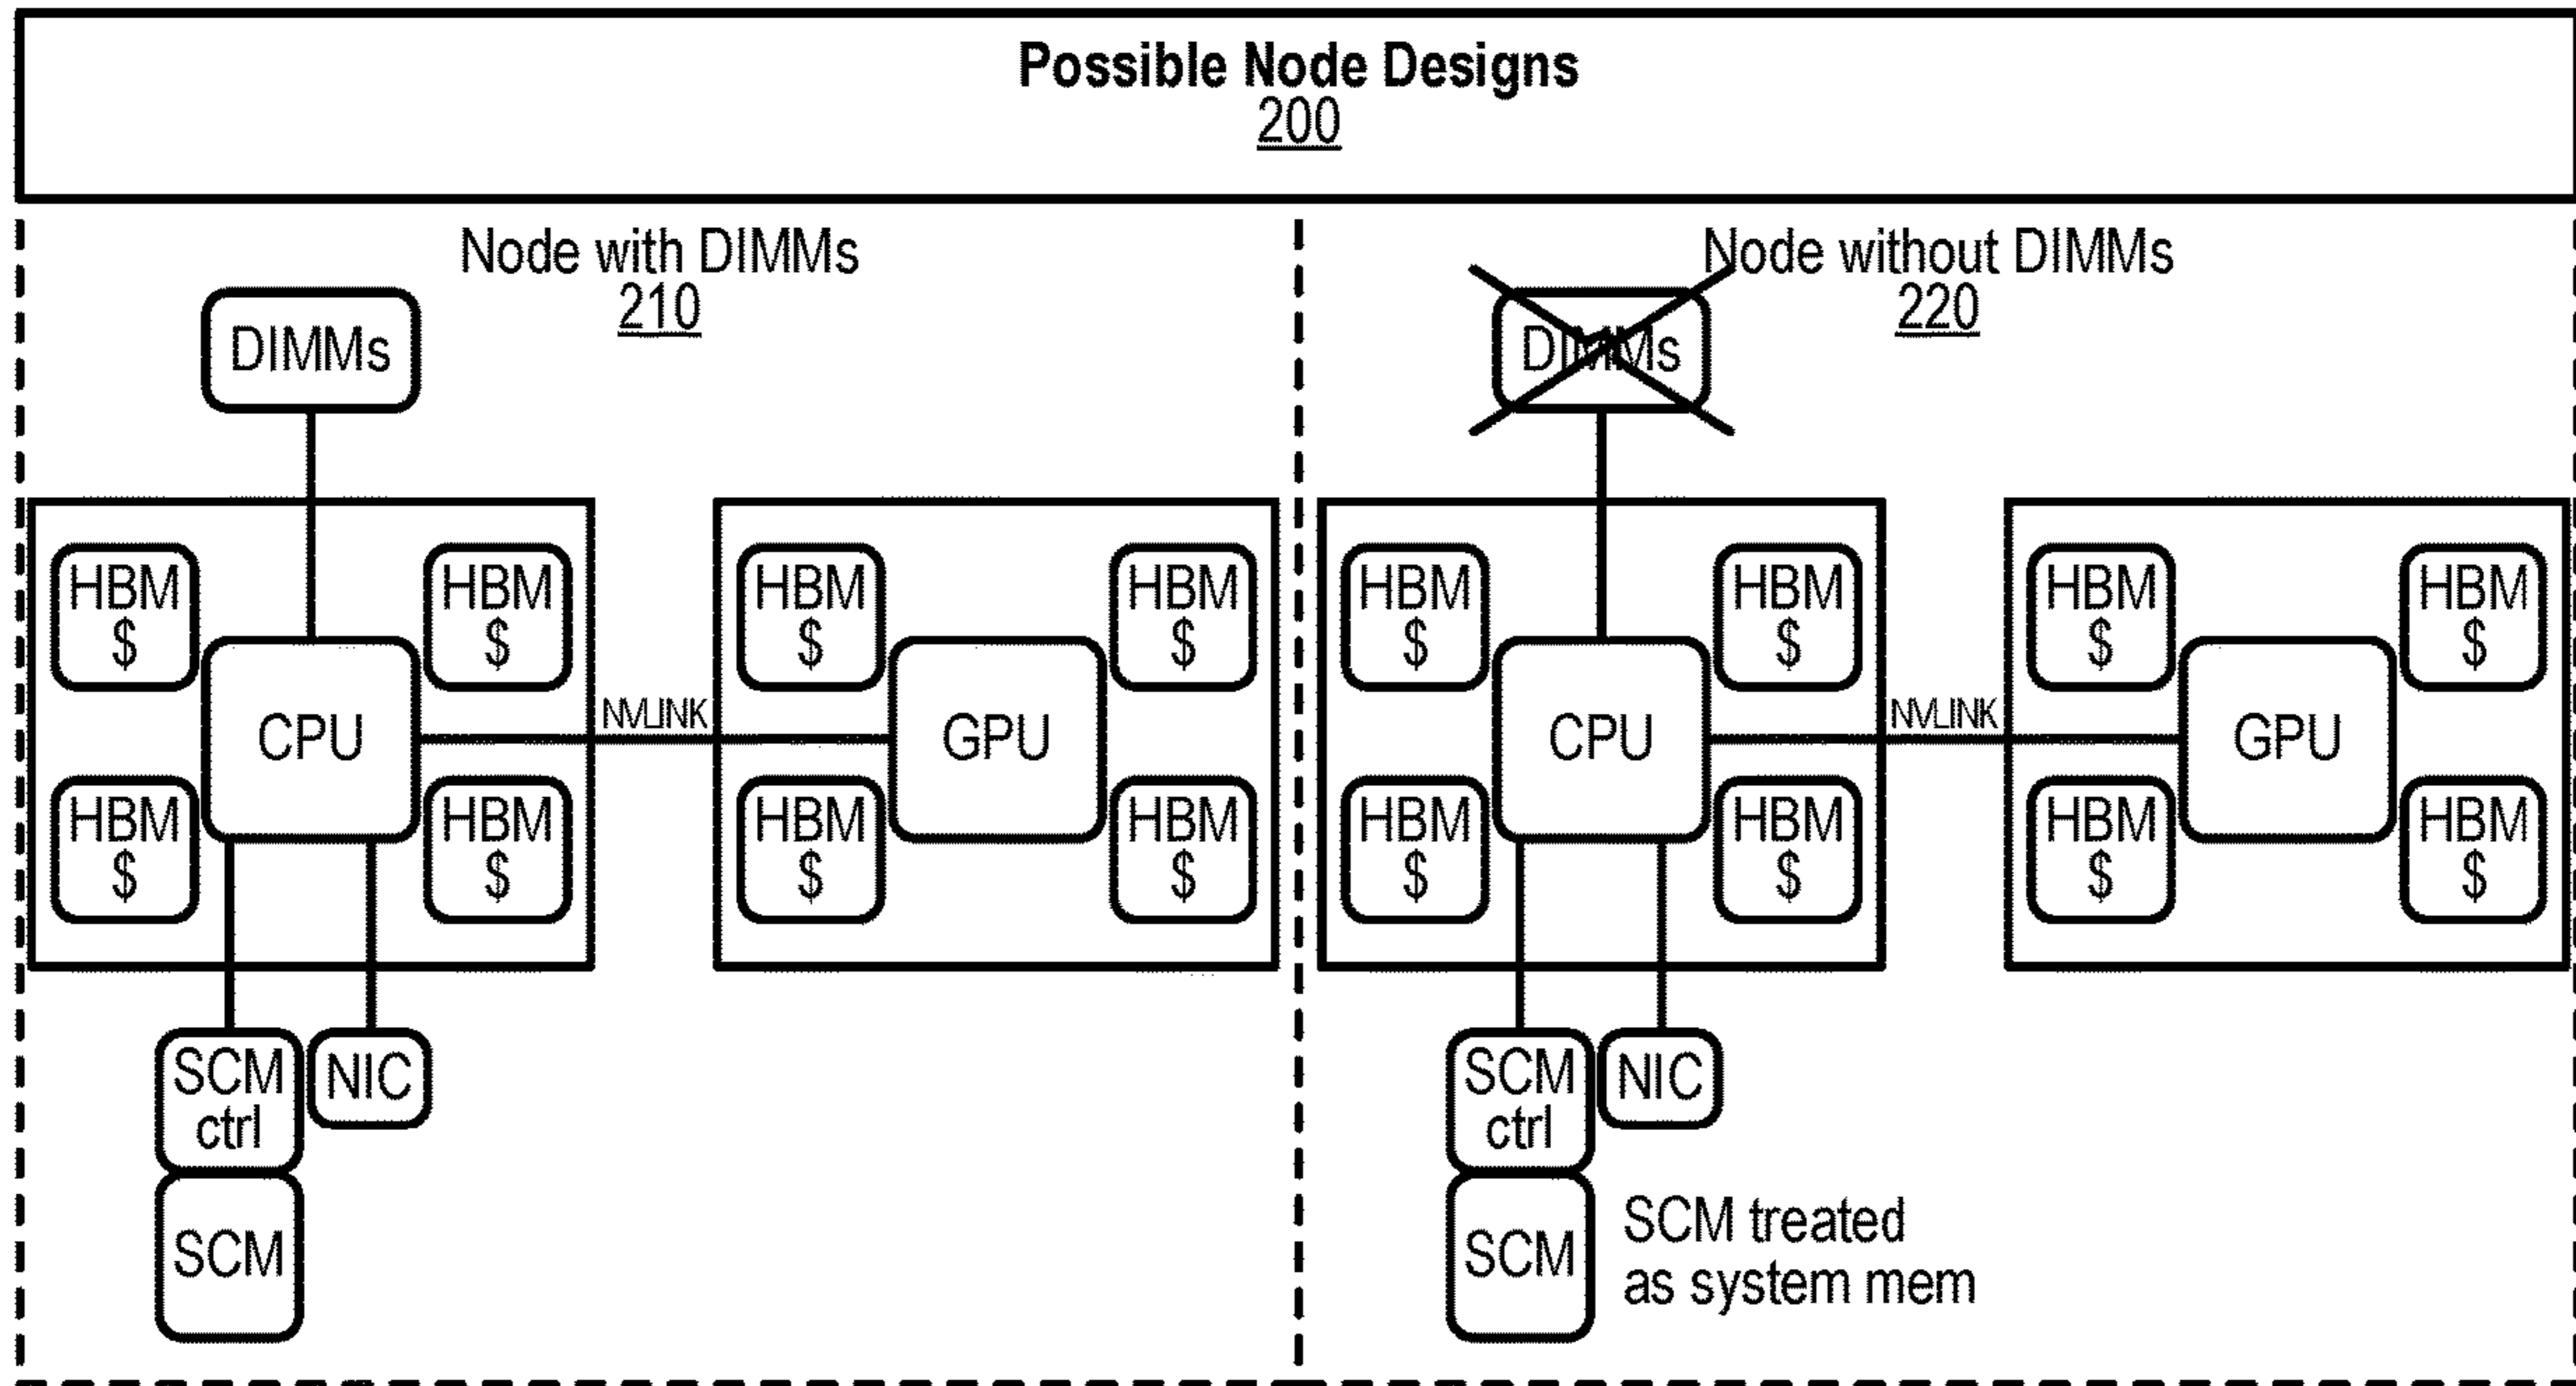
Possible Node Designs
200

Node with DIMMs
210

DIMMs

HBM
$

HBM
$

CPU

HBM
$

HBM
$

NVLINK

HBM
$

HBM
$

GPU

HBM
$

HBM
$

SCM
ctrl

NIC

SCM

Node without DIMMs
220

DIMMs

HBM
$

HBM
$

CPU

HBM
$

HBM
$

NVLINK

HBM
$

HBM
$

GPU

HBM
$

HBM
$

SCM
ctrl

NIC

SCM

SCM treated as system mem